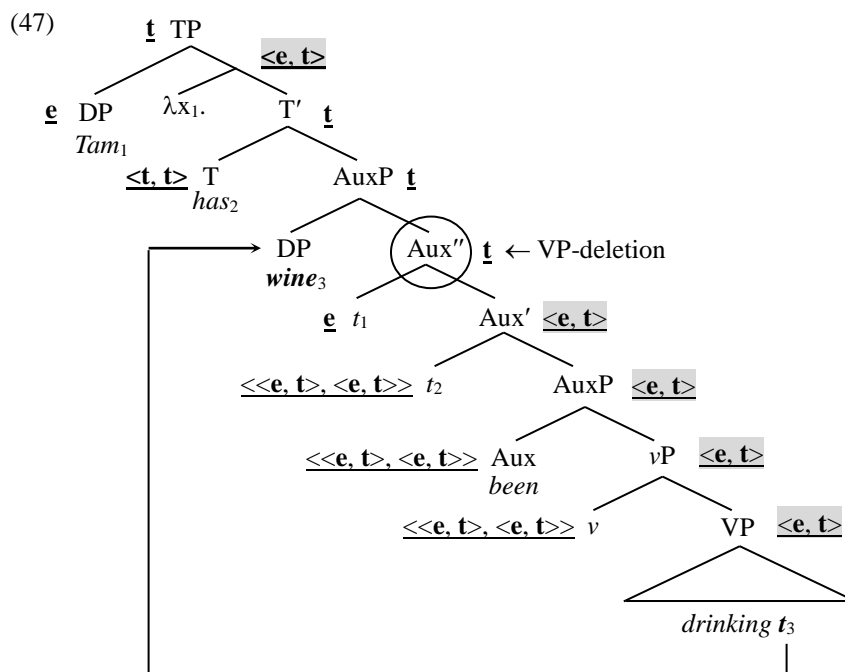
(47)

t TP

<e, t>

e DP $Tam_1$

$\lambda x_1$.

T′ t

<t, t> T $has_2$

AuxP t

DP $wine_3$

Aux″ t ← VP-deletion

e $t_1$

Aux′ <e, t>

<<e, t>, <e, t>> $t_2$

AuxP <e, t>

<<e, t>, <e, t>> Aux been

vP <e, t>

<<e, t>, <e, t>> v

VP <e, t>

drinking $t_3$